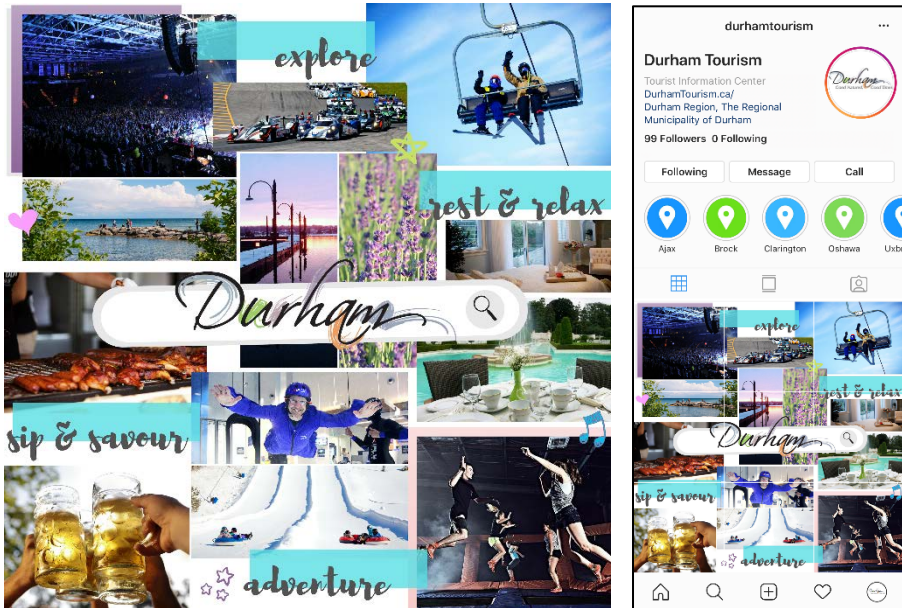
explore

rest & relax

Durham

sip & savour

adventure

durhamtourism

Durham Tourism
Tourist Information Center
DurhamTourism.ca/
Durham Region, The Regional Municipality of Durham
99 Followers 0 Following

Durham

Following
Message
Call

Ajax
Brock
Clarington
Oshawa
Uxb

explore

rest & relax

Durham

sip & savour

adventure